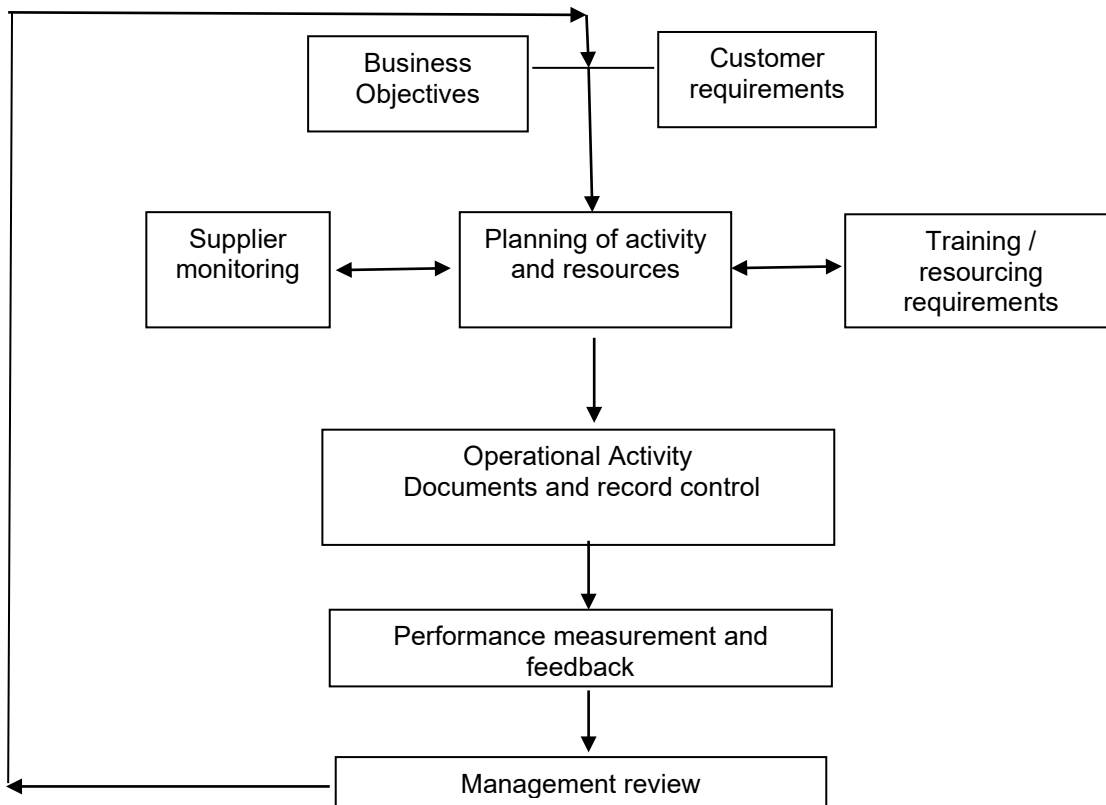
Business Objectives

Customer requirements

Supplier monitoring

Planning of activity and resources

Training / resourcing requirements

Operational Activity
Documents and record control

Performance measurement and feedback

Management review